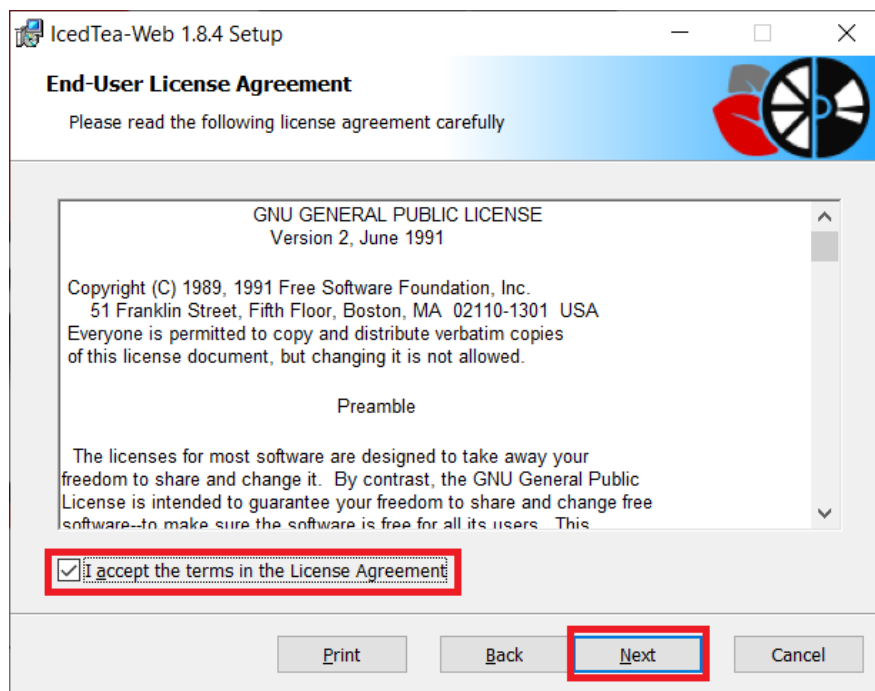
IcedTea-Web 1.8.4 Setup

End-User License Agreement

Please read the following license agreement carefully

GNU GENERAL PUBLIC LICENSE
Version 2, June 1991

Copyright (C) 1989, 1991 Free Software Foundation, Inc.
51 Franklin Street, Fifth Floor, Boston, MA 02110-1301 USA
Everyone is permitted to copy and distribute verbatim copies
of this license document, but changing it is not allowed.

Preamble

The licenses for most software are designed to take away your freedom to share and change it. By contrast, the GNU General Public License is intended to guarantee your freedom to share and change free software--to make sure the software is free for all its users. This

I accept the terms in the License Agreement

Print Back Next Cancel